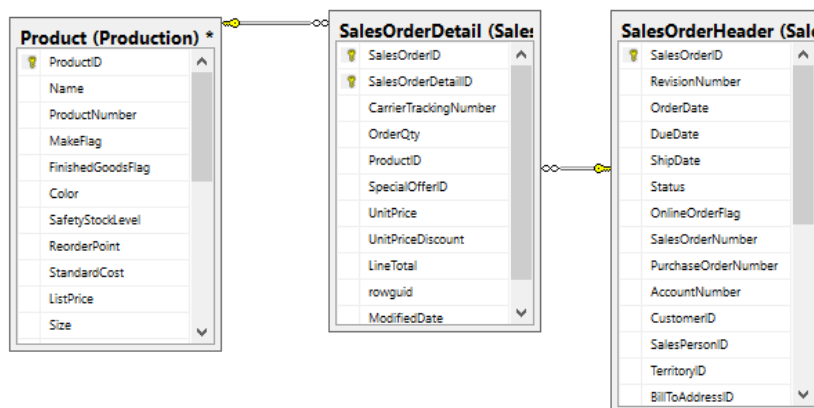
Product (Production) *
ProductID
Name
ProductNumber
MakeFlag
FinishedGoodsFlag
Color
SafetyStockLevel
ReorderPoint
StandardCost
ListPrice
Size

SalesOrderDetail (Sales
SalesOrderID
SalesOrderDetailID
CarrierTrackingNumber
OrderQty
ProductID
SpecialOfferID
UnitPrice
UnitPriceDiscount
LineTotal
rowguid
ModifiedDate

SalesOrderHeader (Sale
SalesOrderID
RevisionNumber
OrderDate
DueDate
ShipDate
Status
OnlineOrderFlag
SalesOrderNumber
PurchaseOrderNumber
AccountNumber
CustomerID
SalesPersonID
TerritoryID
BillToAddressID